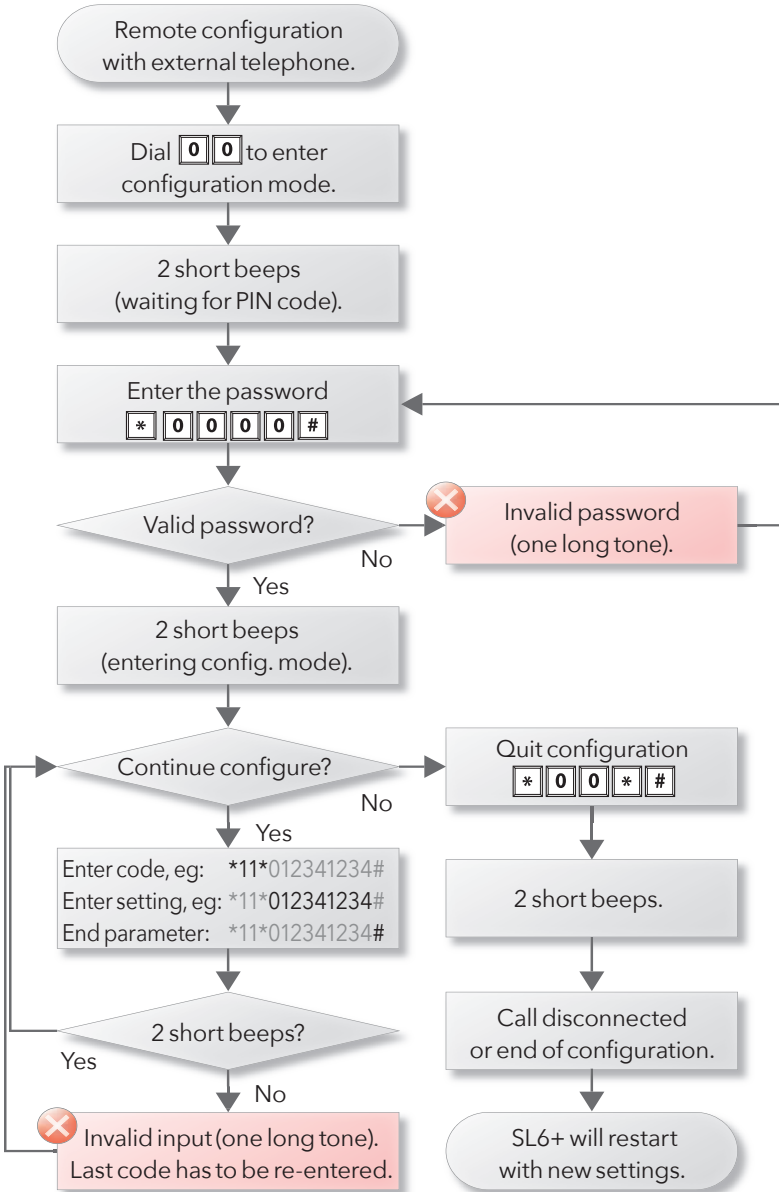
Remote configuration with external telephone.

Dial 0 0 to enter configuration mode.

2 short beeps (waiting for PIN code).

Enter the password
* 0 0 0 0 #

Valid password?

No

Invalid password (one long tone).

Yes

2 short beeps (entering config. mode).

Continue configure?

No

Quit configuration
* 0 0 * #

Yes

Enter code, eg: *11*012341234#
Enter setting, eg: *11*012341234#
End parameter: *11*012341234#

2 short beeps.

2 short beeps?

Yes

No

Call disconnected or end of configuration.

Invalid input (one long tone). Last code has to be re-entered.

SL6+ will restart with new settings.